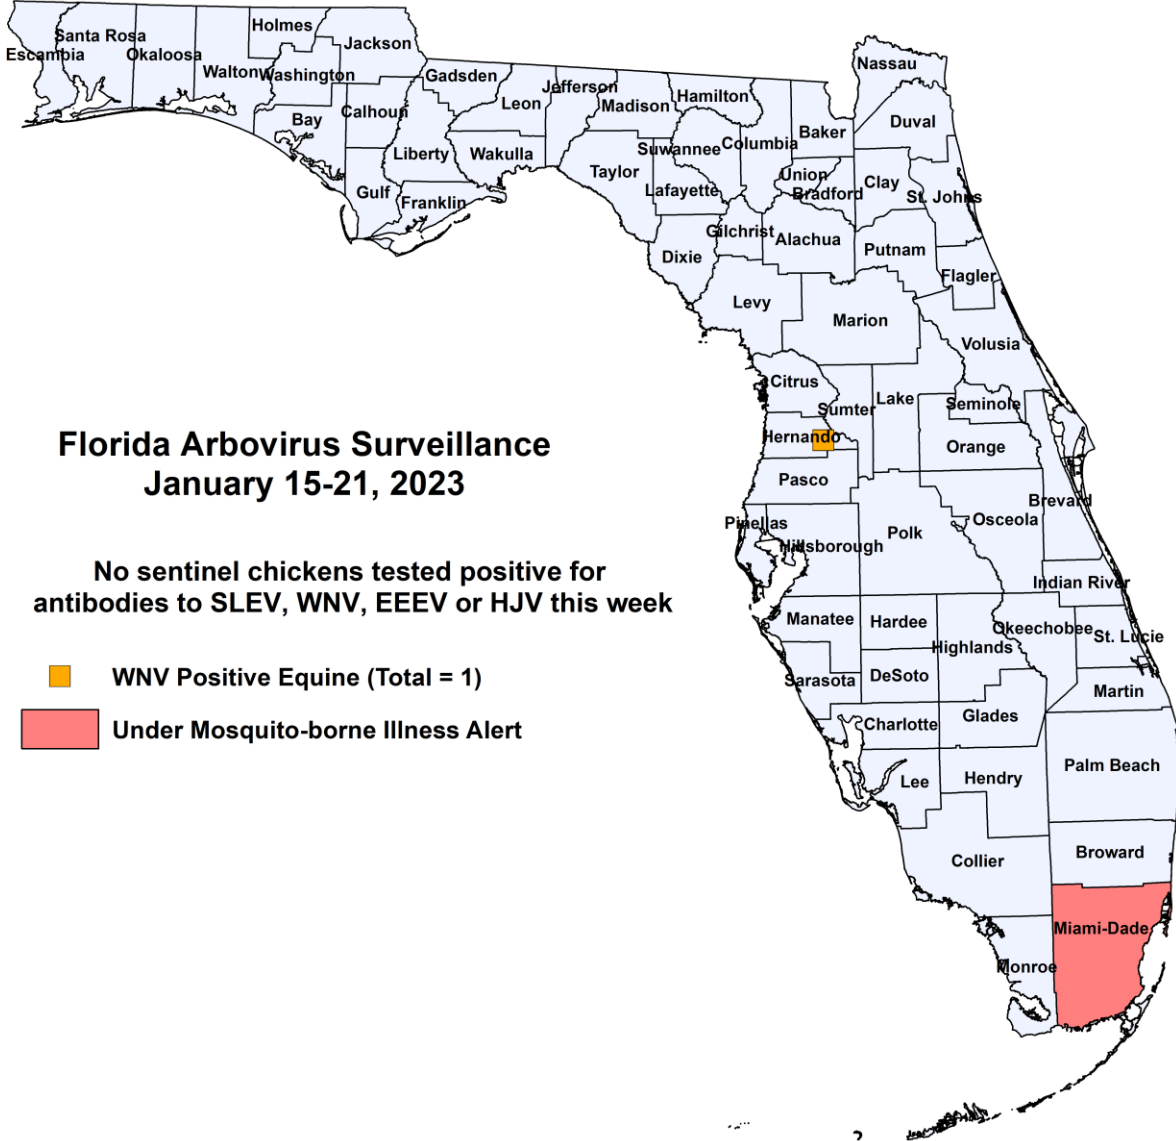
Santa Rosa
Escambia
Okaloosa
Holmes
Jackson
Walton
Washington
Gadsden
Jefferson
Leon
Madison
Hamilton
Nassau
Bay
Calhoun
Baker
Duval
Liberty
Wakulla
Suwannee
Columbia
Taylor
Union
Clay
Gulf
Franklin
Lafayette
Bradford
St. Johns
Gilchrist
Alachua
Putnam
Dixie
Flagler
Levy
Marion
Volusia
Citrus
Lake
Sumter
Seminole
Hernando
Orange
Pasco
Brevard
Pinellas
Osceola
Hillsborough
Polk
Indian River
Manatee
Hardee
Okeechobee
St. Lucie
Highlands
Sarasota
DeSoto
Martin
Charlotte
Glades
Palm Beach
Lee
Hendry
Broward
Collier
Miami-Dade
Monroe

Florida Arbovirus Surveillance
January 15-21, 2023

No sentinel chickens tested positive for antibodies to SLEV, WNV, EEEV or HJV this week

WNV Positive Equine (Total = 1)

Under Mosquito-borne Illness Alert